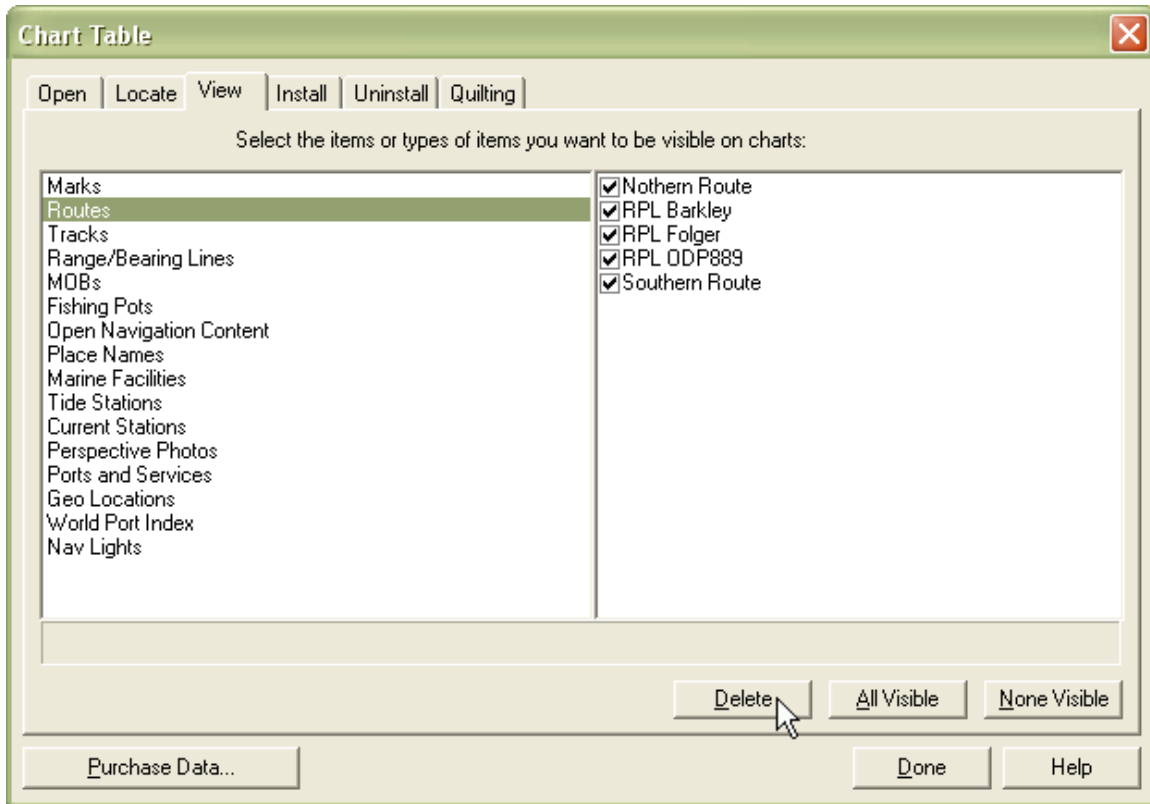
Chart Table

Open | Locate | View | Install | Uninstall | Quilting

Select the items or types of items you want to be visible on charts:

Marks
Routes
Tracks
Range/Bearing Lines
MOBs
Fishing Pots
Open Navigation Content
Place Names
Marine Facilities
Tide Stations
Current Stations
Perspective Photos
Ports and Services
Geo Locations
World Port Index
Nav Lights

☑Nothern Route
☑RPL Barkley
☑RPL Folger
☑RPL ODP889
☑Southern Route

Delete | All Visible | None Visible

Purchase Data...

Done | Help